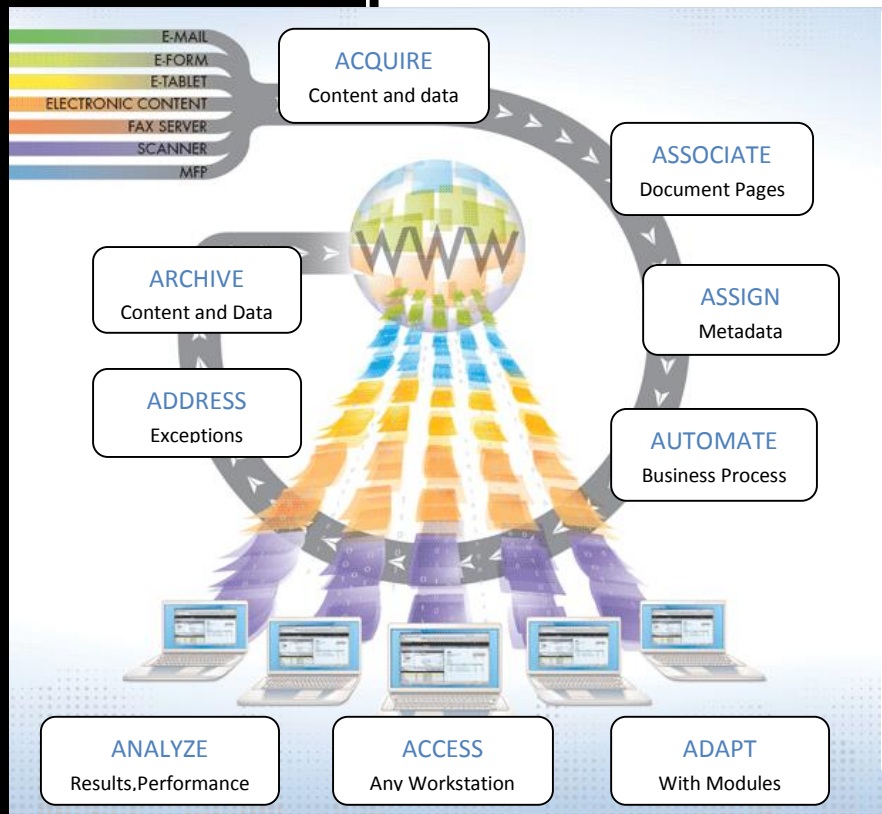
E-MAIL
E-FORM
E-TABLET
ELECTRONIC CONTENT
FAX SERVER
SCANNER
MFP

ACQUIRE
Content and data

ASSOCIATE
Document Pages

WWW

ARCHIVE
Content and Data

ASSIGN
Metadata

ADDRESS
Exceptions

AUTOMATE
Business Process

ANALYZE
Results,Performance

ACCESS
Any Workstation

ADAPT
With Modules